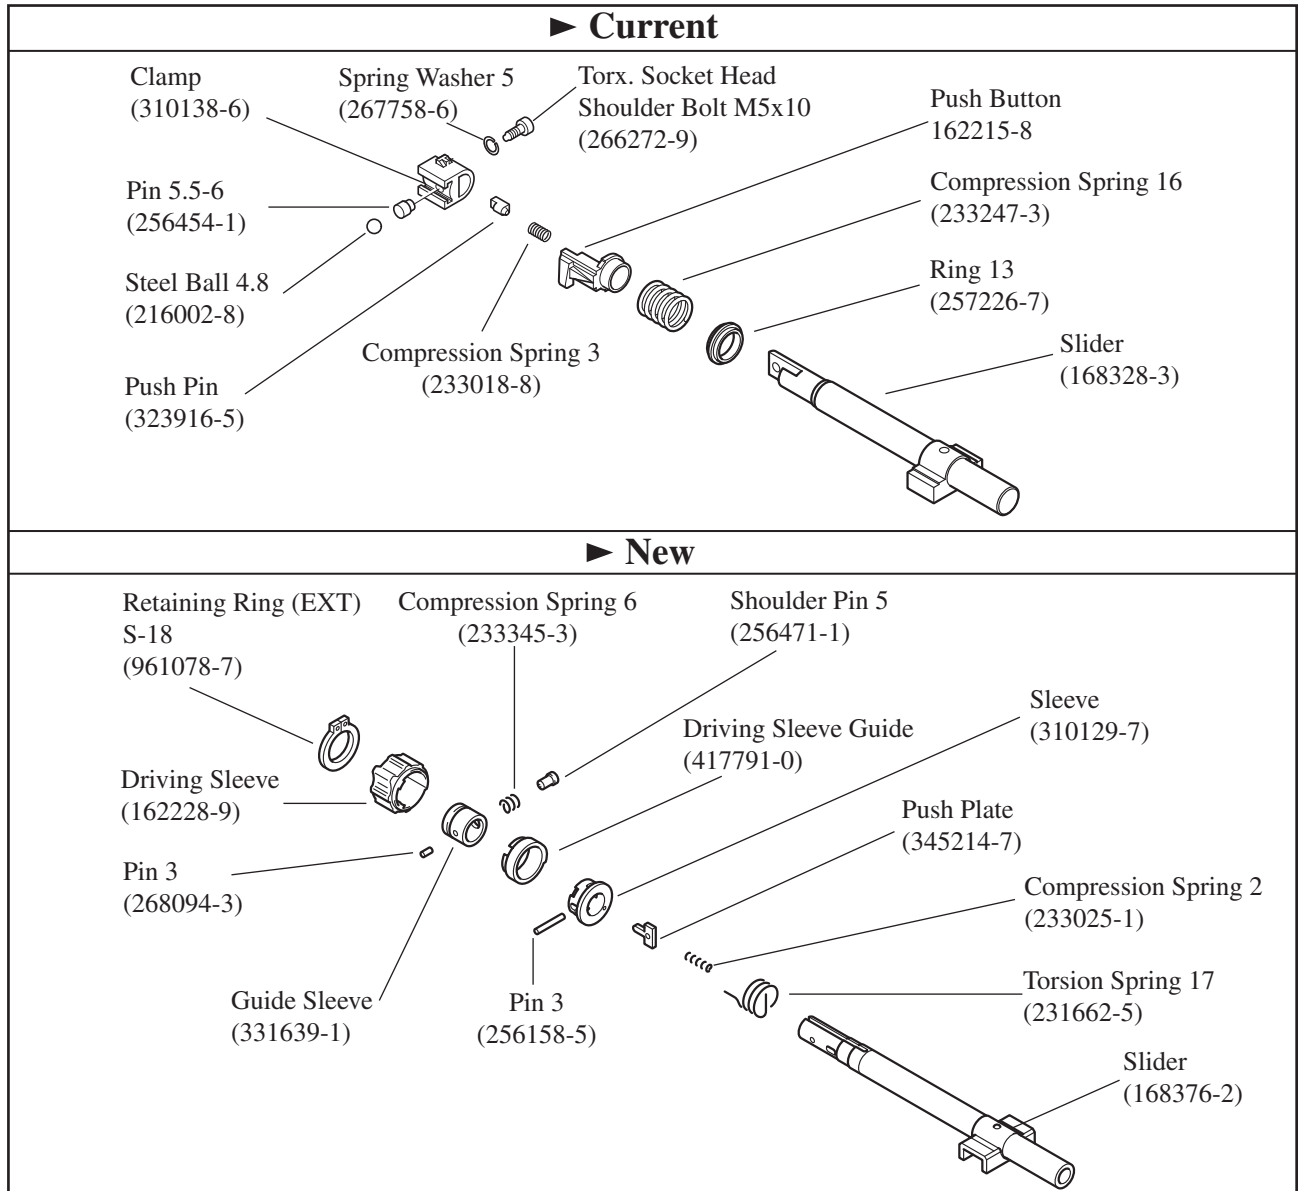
► Current

Clamp (310138-6)

Spring Washer 5 (267758-6)

Torx. Socket Head Shoulder Bolt M5x10 (266272-9)

Push Button 162215-8

Pin 5.5-6 (256454-1)

Compression Spring 16 (233247-3)

Steel Ball 4.8 (216002-8)

Ring 13 (257226-7)

Compression Spring 3 (233018-8)

Slider (168328-3)

Push Pin (323916-5)

► New

Retaining Ring (EXT) S-18 (961078-7)

Compression Spring 6 (233345-3)

Shoulder Pin 5 (256471-1)

Sleeve (310129-7)

Driving Sleeve Guide (417791-0)

Driving Sleeve (162228-9)

Push Plate (345214-7)

Pin 3 (268094-3)

Compression Spring 2 (233025-1)

Torsion Spring 17 (231662-5)

Guide Sleeve (331639-1)

Pin 3 (256158-5)

Slider (168376-2)